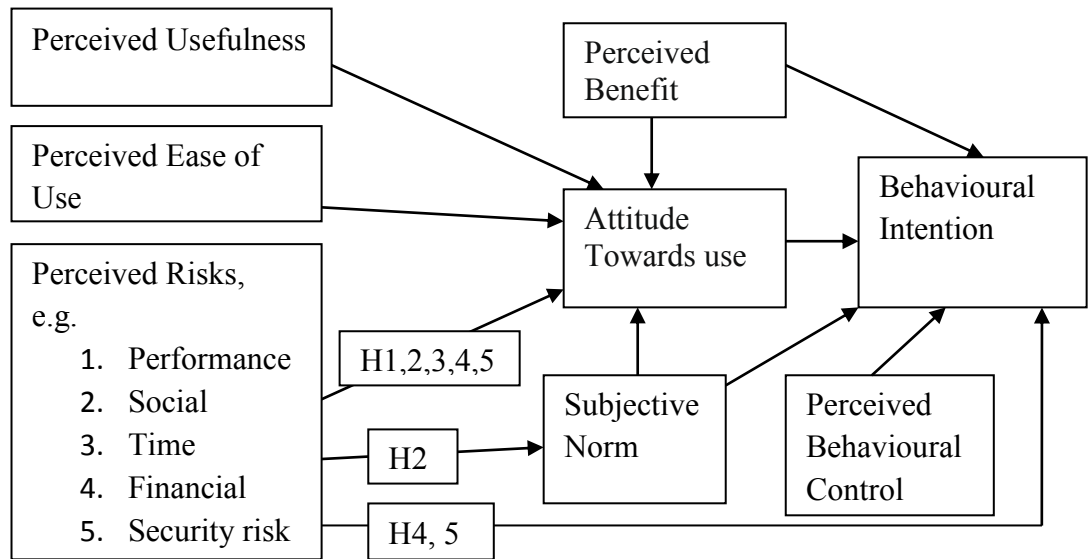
Perceived Usefulness

Perceived Benefit

Perceived Ease of Use

Attitude Towards use

Behavioural Intention

Perceived Risks, e.g.
1. Performance
2. Social
3. Time
4. Financial
5. Security risk

H1,2,3,4,5

Subjective Norm

H2

Perceived Behavioural Control

H4, 5